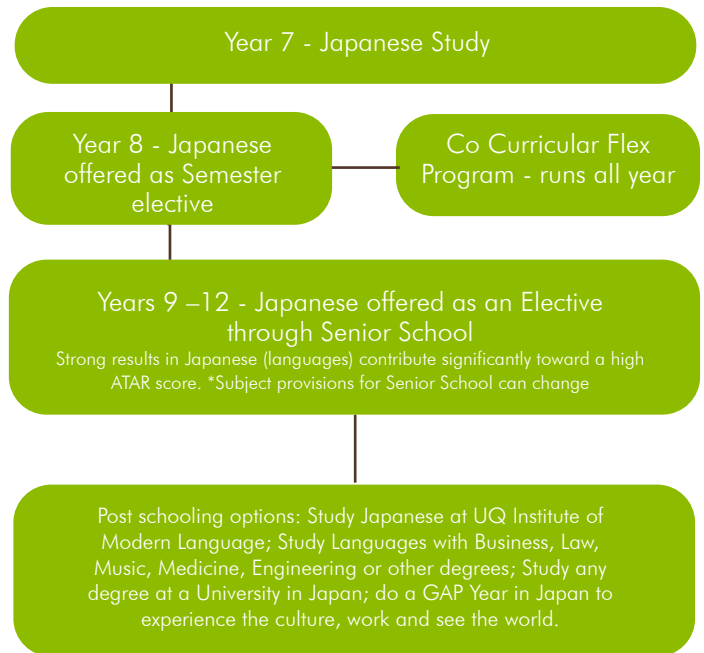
Year 7 - Japanese Study

Year 8 - Japanese offered as Semester elective

Co Curricular Flex Program - runs all year

Years 9 –12 - Japanese offered as an Elective through Senior School

Strong results in Japanese (languages) contribute significantly toward a high ATAR score. *Subject provisions for Senior School can change

Post schooling options: Study Japanese at UQ Institute of Modern Language; Study Languages with Business, Law, Music, Medicine, Engineering or other degrees; Study any degree at a University in Japan; do a GAP Year in Japan to experience the culture, work and see the world.